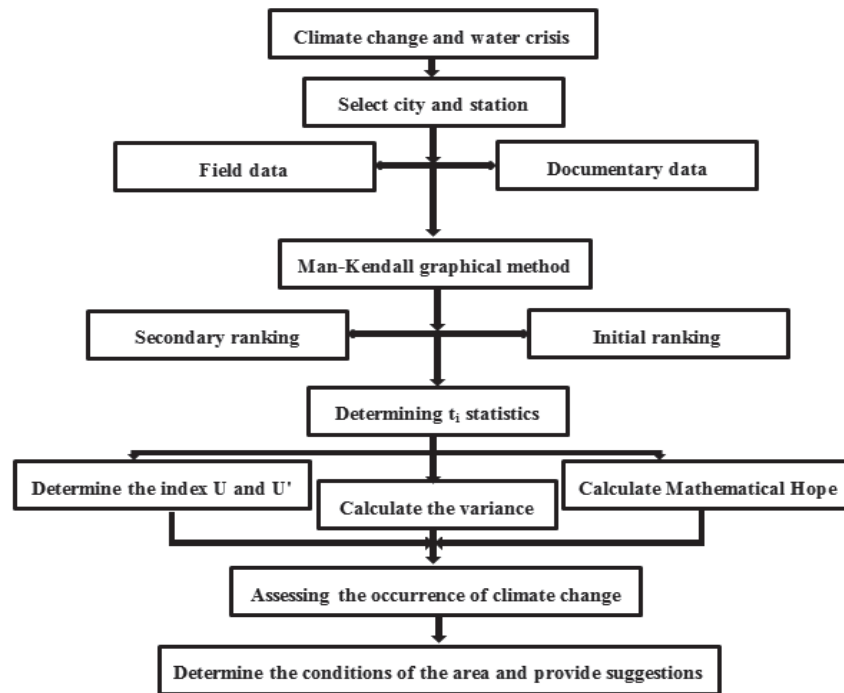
Climate change and water crisis

Select city and station

Field data

Documentary data

Man-Kendall graphical method

Secondary ranking

Initial ranking

Determining $t_i$ statistics

Determine the index U and U'

Calculate the variance

Calculate Mathematical Hope

Assessing the occurrence of climate change

Determine the conditions of the area and provide suggestions